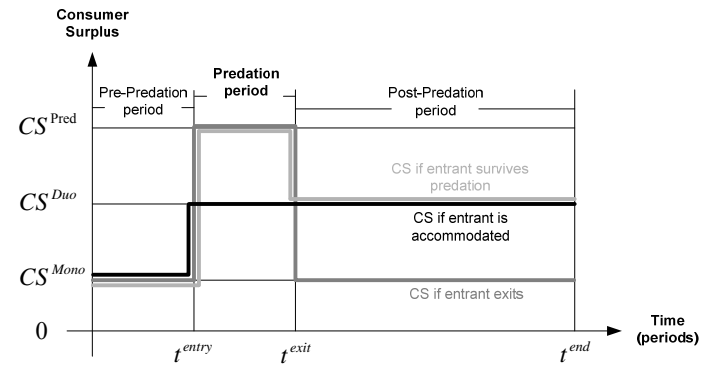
Consumer Surplus

Pre-Predation period

Predation period

Post-Predation period

$CS^{\text{Pred}}$

$CS^{Duo}$

$CS^{Mono}$

0

CS if entrant survives predation

CS if entrant is accommodated

CS if entrant exits

$t^{entry}$

$t^{exit}$

$t^{end}$

Time (periods)